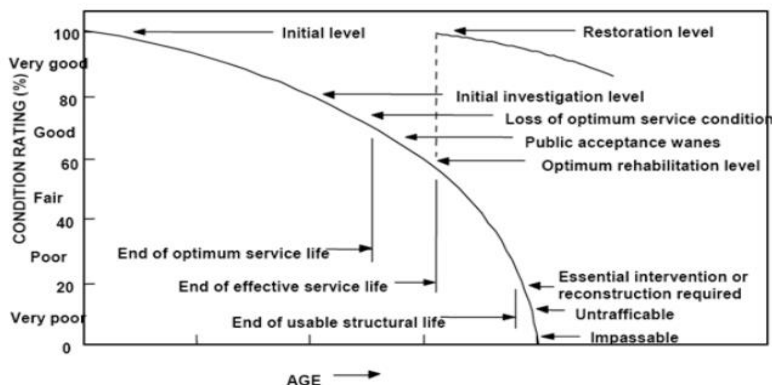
CONDITION RATING (%)

100
Very good
80
Good
60
Fair
40
Poor
20
Very poor
0

Initial level
Restoration level
Initial investigation level
Loss of optimum service condition
Public acceptance wanes
Optimum rehabilitation level
End of optimum service life
End of effective service life
Essential intervention or reconstruction required
Untrafficable
End of usable structural life
Impassable

AGE